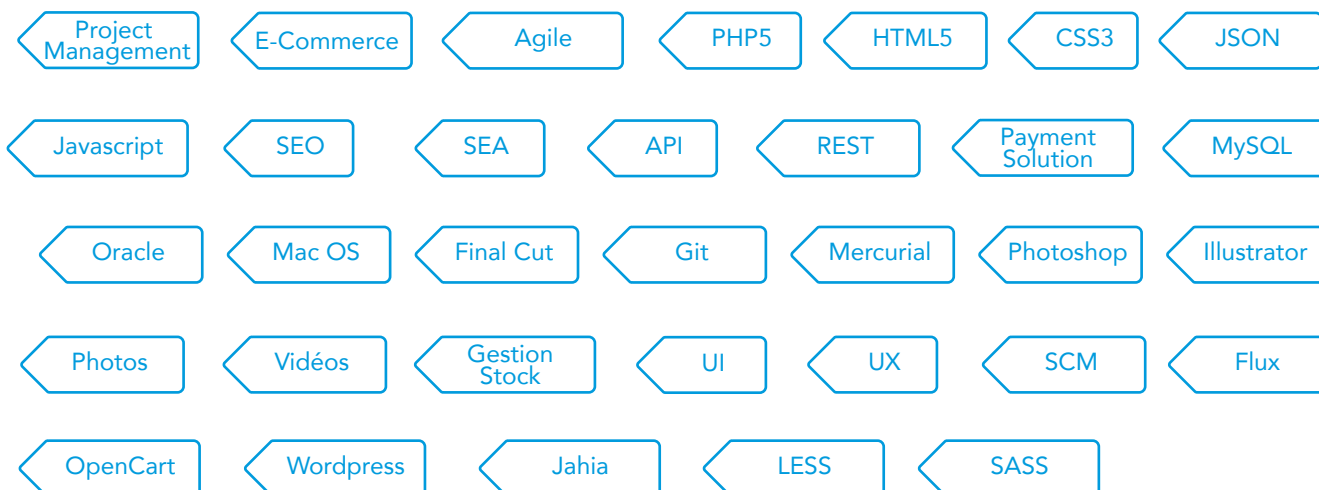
Project Management
E-Commerce
Agile
PHP5
HTML5
CSS3
JSON

Javascript
SEO
SEA
API
REST
Payment Solution
MySQL

Oracle
Mac OS
Final Cut
Git
Mercurial
Photoshop
Illustrator

Photos
Vidéos
Gestion Stock
UI
UX
SCM
Flux

OpenCart
Wordpress
Jahia
LESS
SASS